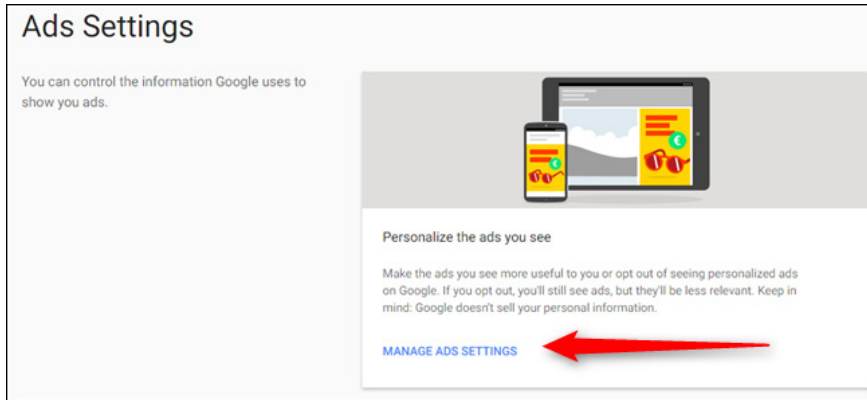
Ads Settings

You can control the information Google uses to show you ads.

€

€

Personalize the ads you see

Make the ads you see more useful to you or opt out of seeing personalized ads on Google. If you opt out, you'll still see ads, but they'll be less relevant. Keep in mind: Google doesn't sell your personal information.

MANAGE ADS SETTINGS